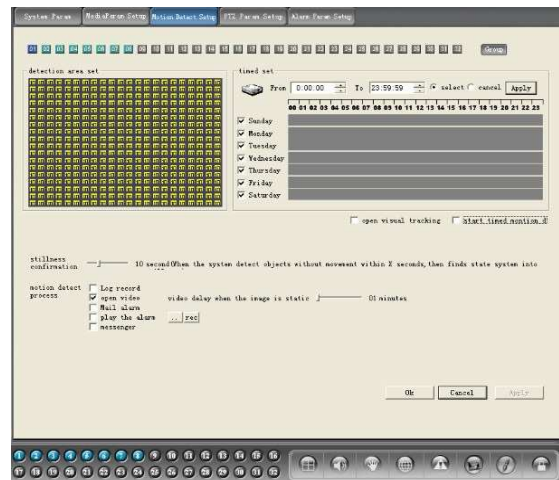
System Param | MediaParam Setup | Motion Detect Setup | PTZ Param Setup | Alarm Param Setup

01 02 03 04 05 06 07 08 09 10 11 12 13 14 15 16 17 18 19 20 21 22 23 24 25 26 27 28 29 30 31 32 Group

detection area set

timed set

From 0:00:00 To 23:59:59 select cancel Apply

00 01 02 03 04 05 06 07 08 09 10 11 12 13 14 15 16 17 18 19 20 21 22 23

Sunday
Monday
Tuesday
Wednesday
Thursday
Friday
Saturday

open visual tracking Start timed motion d

stillness confirmation 10 secondWhen the system detect objects without movement within X seconds, then finds state system into

motion detect process
Log record
open video video delay when the image is static 01 minutes
Mail alarm
play the alarm .. rec
messenger

Ok Cancel Apply

01 02 03 04 05 06 07 08 09 10 11 12 13 14 15 16
17 18 19 20 21 22 23 24 25 26 27 28 29 30 31 32